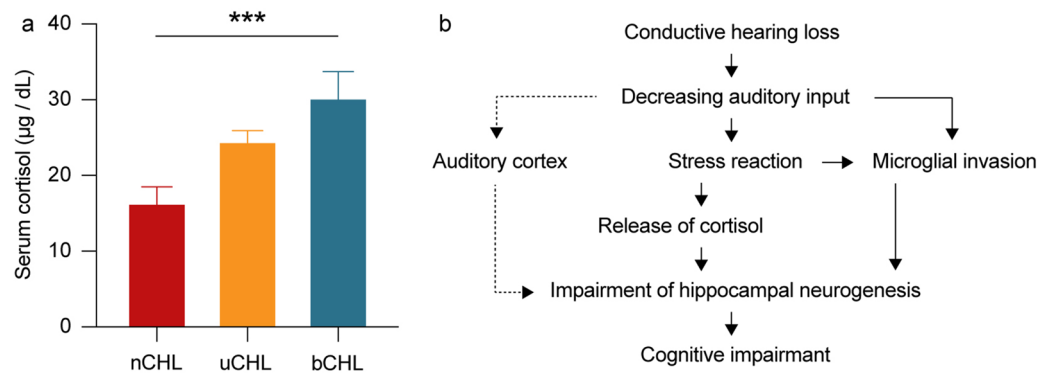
a

Serum cortisol (μg / dL)

40
30
20
10
0

***

nCHL uCHL bCHL

b

Conductive hearing loss

Decreasing auditory input

Auditory cortex

Stress reaction

Microglial invasion

Release of cortisol

Impairment of hippocampal neurogenesis

Cognitive impairmant